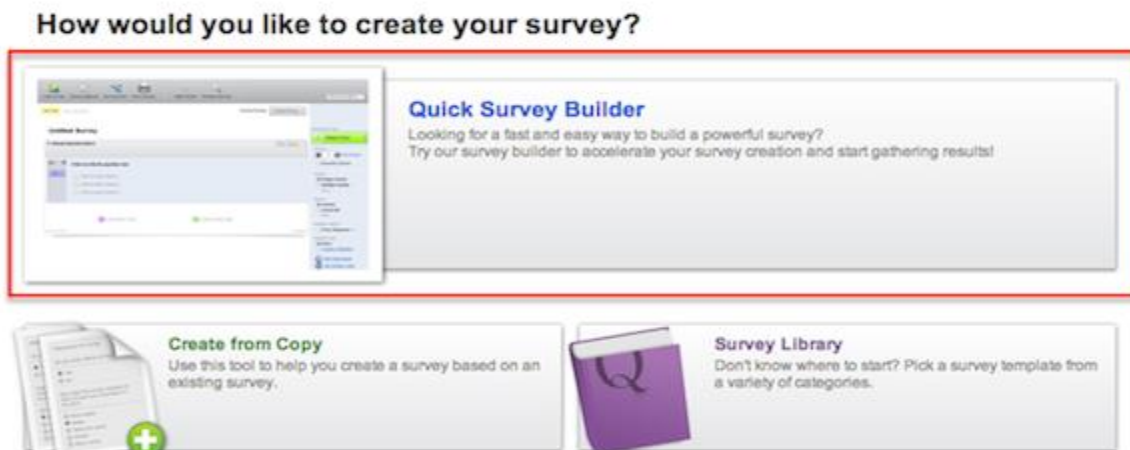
How would you like to create your survey?

Untitled Survey

Quick Survey Builder
Looking for a fast and easy way to build a powerful survey?
Try our survey builder to accelerate your survey creation and start gathering results!

Create from Copy
Use this tool to help you create a survey based on an existing survey.

Q

Survey Library
Don't know where to start? Pick a survey template from a variety of categories.